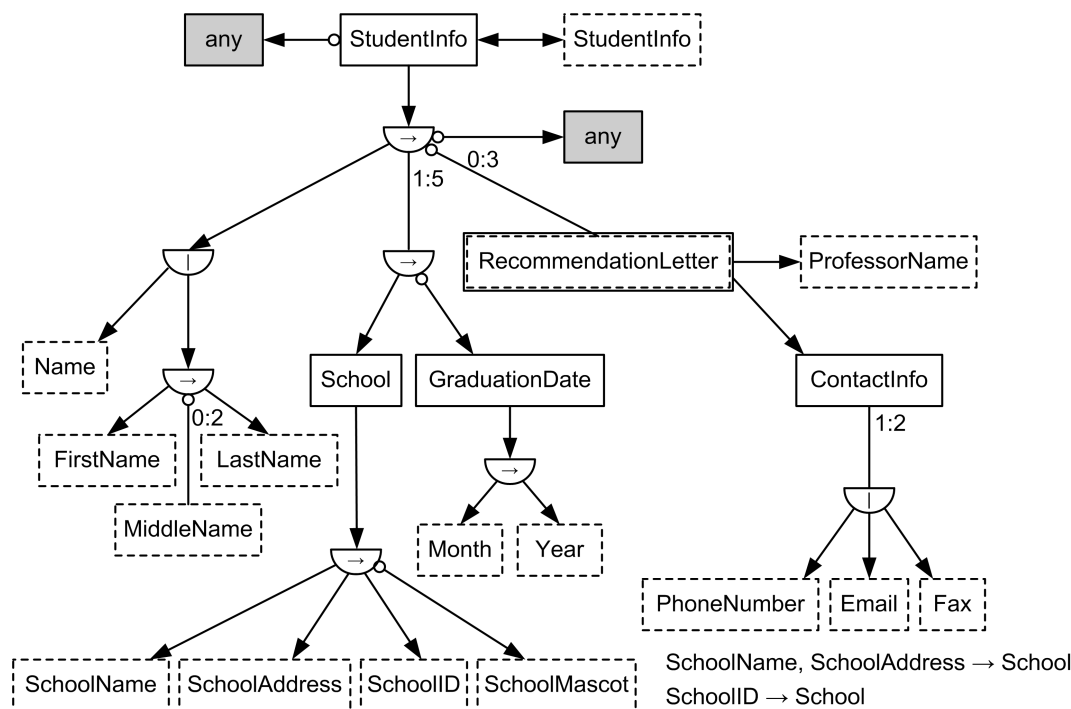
any
StudentInfo
StudentInfo
→
any
0:3
1:5
|
→
RecommendationLetter
ProfessorName
Name
→
0:2
School
GraduationDate
ContactInfo
1:2
FirstName
LastName
→
MiddleName
|
Month
Year
→
PhoneNumber
Email
Fax
SchoolName
SchoolAddress
SchoolID
SchoolMascot
SchoolName, SchoolAddress → School
SchoolID → School